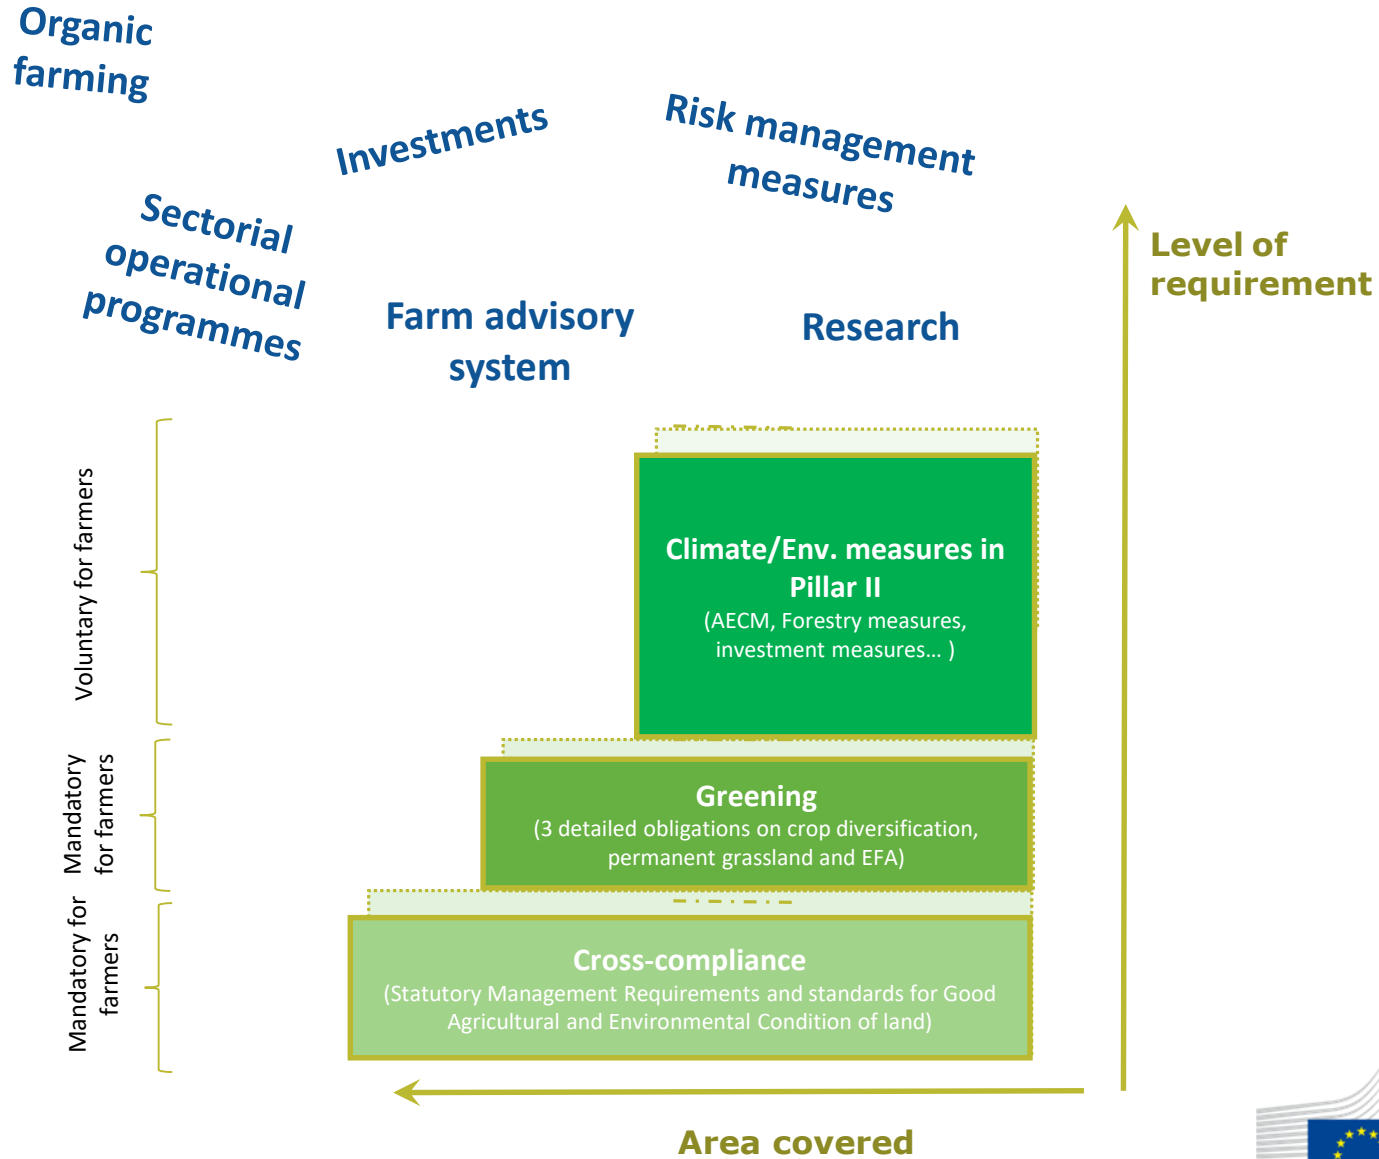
Organic farming

Investments

Risk management measures

Sectorial operational programmes

Farm advisory system

Research

Level of requirement

Voluntary for farmers

Mandatory for farmers

Mandatory for farmers

Climate/Env. measures in Pillar II
(AECM, Forestry measures, investment measures… )

Greening
(3 detailed obligations on crop diversification, permanent grassland and EFA)

Cross-compliance
(Statutory Management Requirements and standards for Good Agricultural and Environmental Condition of land)

Area covered